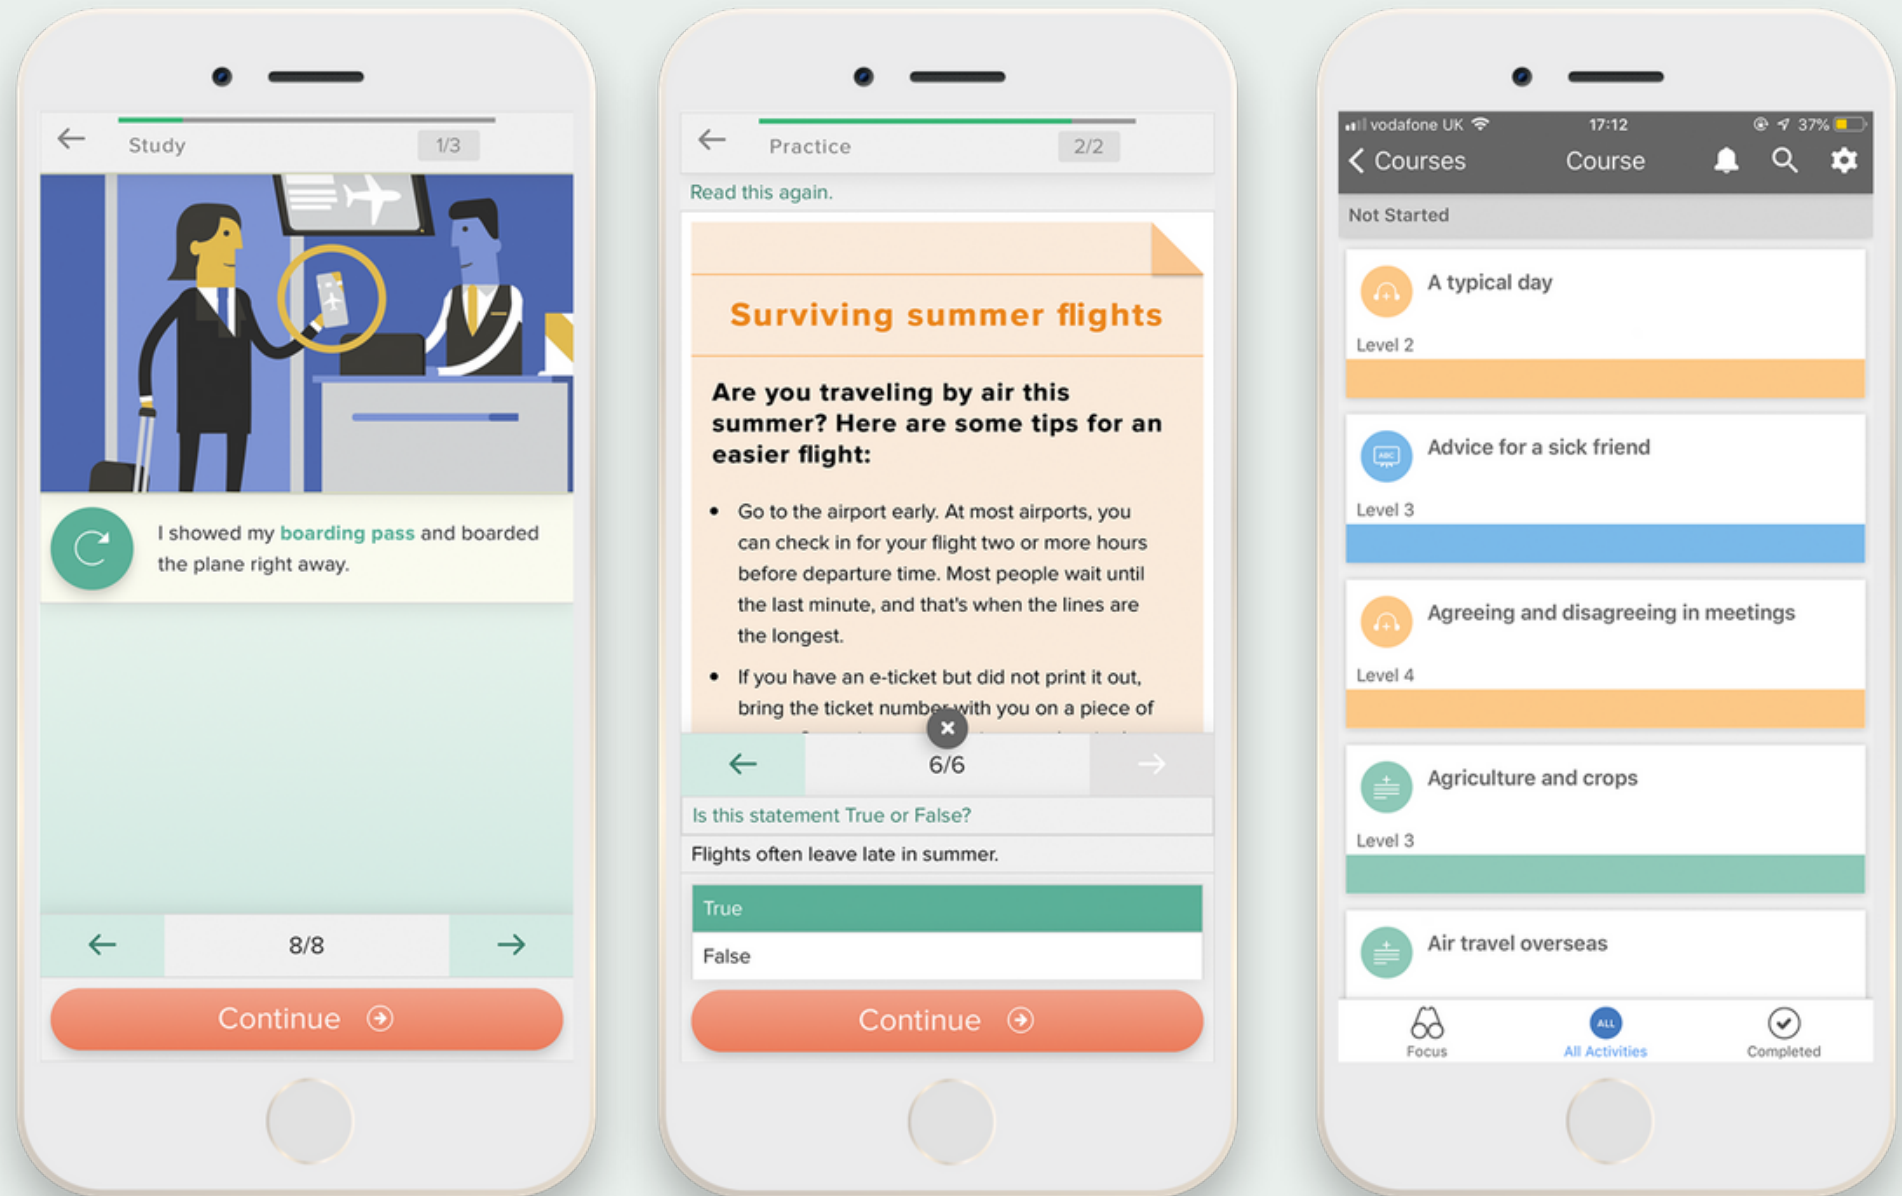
Study 1/3

I showed my boarding pass and boarded the plane right away.

8/8

Continue

Practice 2/2

Read this again.

Surviving summer flights

Are you traveling by air this summer? Here are some tips for an easier flight:

- Go to the airport early. At most airports, you can check in for your flight two or more hours before departure time. Most people wait until the last minute, and that's when the lines are the longest.
- If you have an e-ticket but did not print it out, bring the ticket number with you on a piece of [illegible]

6/6

Is this statement True or False?

Flights often leave late in summer.

True

False

Continue

vodafone UK 17:12 37%

Courses Course

Not Started

A typical day

Level 2

Advice for a sick friend

Level 3

Agreeing and disagreeing in meetings

Level 4

Agriculture and crops

Level 3

Air travel overseas

Focus All Activities Completed